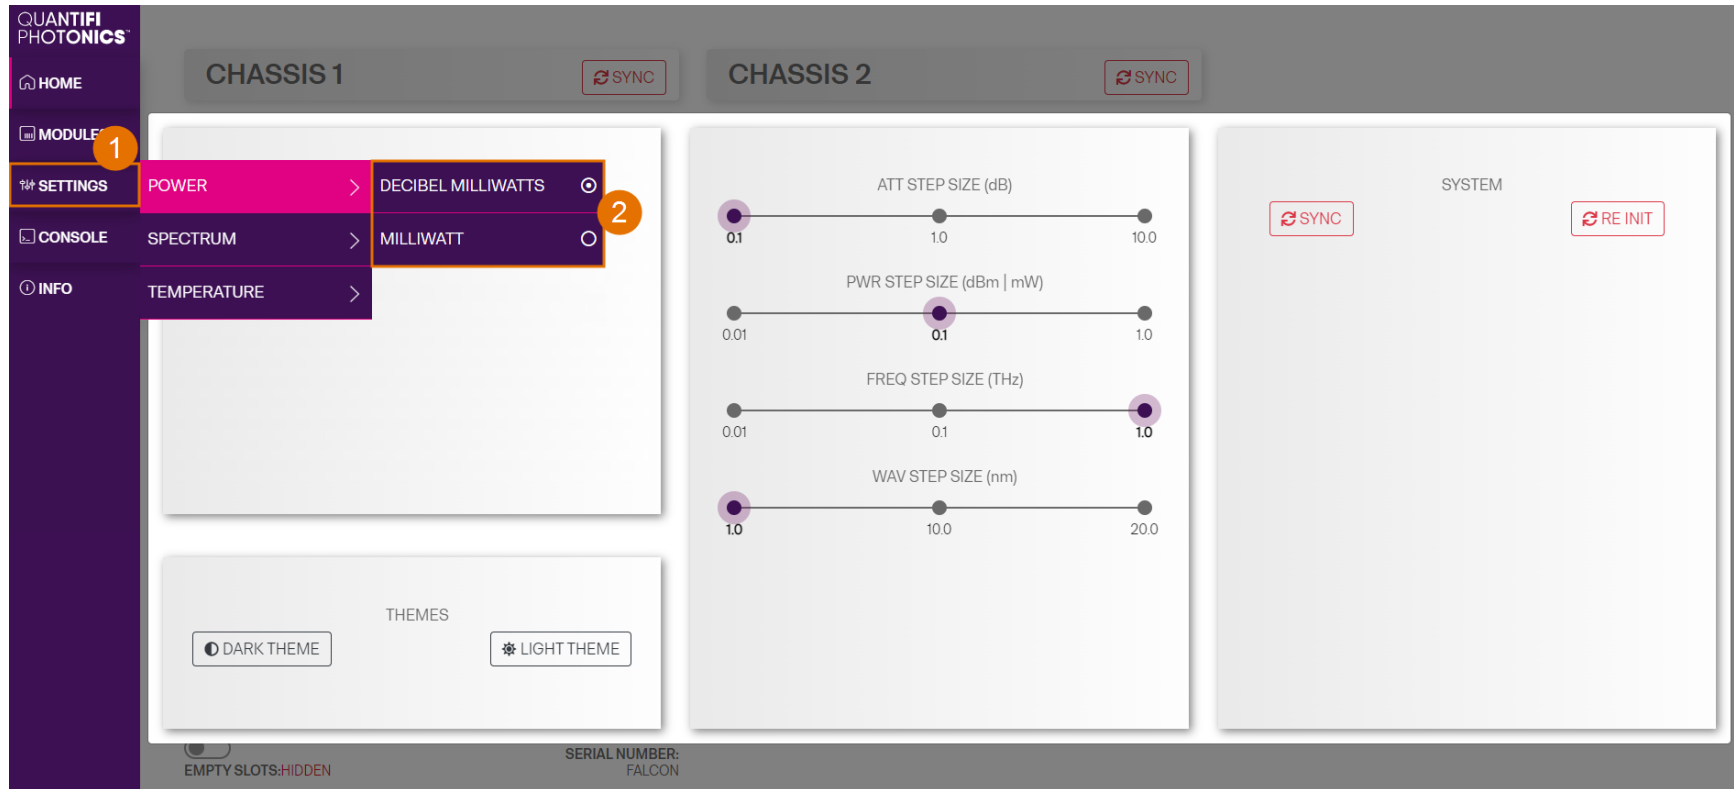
QUANTIFI PHOTONICS

HOME

MODULES

1

SETTINGS

CONSOLE

INFO

CHASSIS 1

SYNC

CHASSIS 2

SYNC

POWER

SPECTRUM

TEMPERATURE

DECIBEL MILLIWATTS

MILLIWATT

2

ATT STEP SIZE (dB)

0.1 1.0 10.0

PWR STEP SIZE (dBm | mW)

0.01 0.1 1.0

FREQ STEP SIZE (THz)

0.01 0.1 1.0

WAV STEP SIZE (nm)

1.0 10.0 20.0

SYSTEM

SYNC

RE INIT

THEMES

DARK THEME

LIGHT THEME

EMPTY SLOTS:HIDDEN

SERIAL NUMBER: FALCON